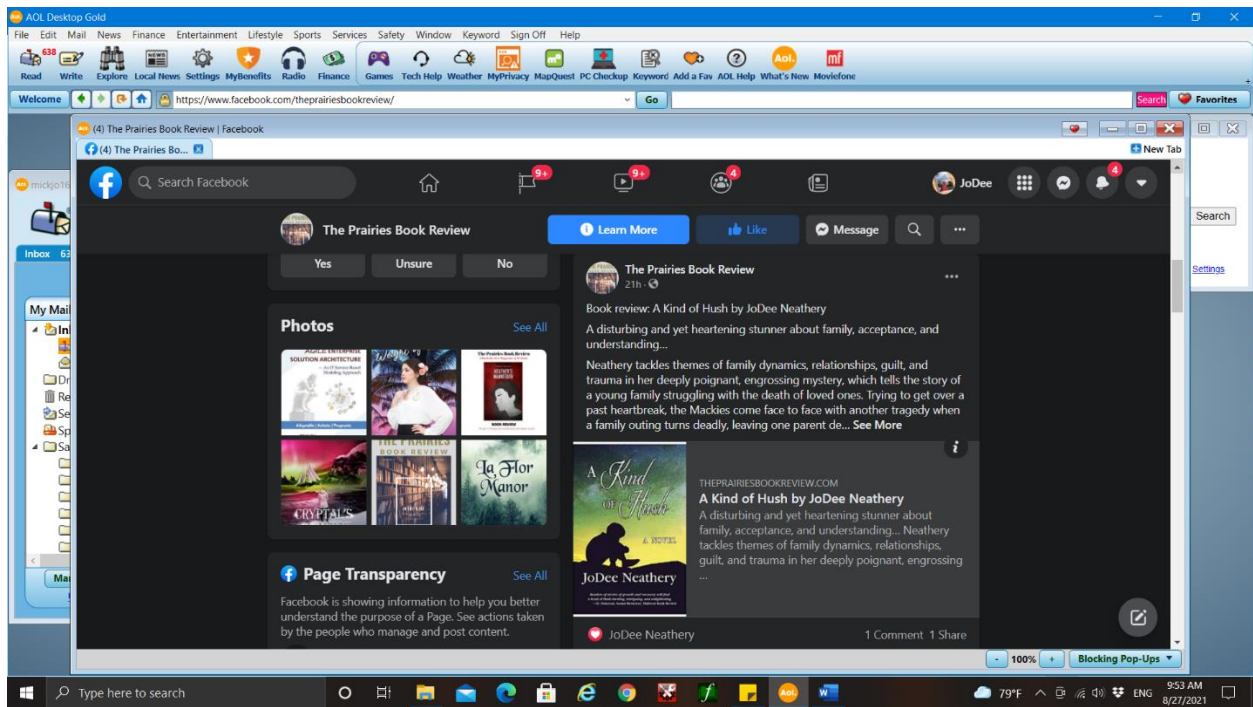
AOL Desktop Gold

File Edit Mail News Finance Entertainment Lifestyle Sports Services Safety Window Keyword Sign Off Help

638
Read Write Explore Local News Settings MyBenefits Radio Finance Games Tech Help Weather MyPrivacy MapQuest PC Checkup Keyword Add a Fav AOL Help What's New Moviefone

Welcome https://www.facebook.com/theprairiesbookreview/ Go Search Favorites

(4) The Prairies Book Review | Facebook
(4) The Prairies Bo...
New Tab

mickjo16
Inbox 63
My Mail
Search
Settings

Search Facebook
9+ 9+ 4
JoDee
4

The Prairies Book Review
Learn More Like Message

Yes Unsure No

Photos See All

AGILE ENTERPRISE SOLUTION ARCHITECTURE
THE PRAIRIES BOOK REVIEW
CRYPTAL'S
La Flor Manor

Page Transparency See All

Facebook is showing information to help you better understand the purpose of a Page. See actions taken by the people who manage and post content.

The Prairies Book Review
21h

Book review: A Kind of Hush by JoDee Neathery

A disturbing and yet heartening stunner about family, acceptance, and understanding...

Neathery tackles themes of family dynamics, relationships, guilt, and trauma in her deeply poignant, engrossing mystery, which tells the story of a young family struggling with the death of loved ones. Trying to get over a past heartbreak, the Mackies come face to face with another tragedy when a family outing turns deadly, leaving one parent de... See More

A Kind of Hush
A NOVEL
JoDee Neathery

THEPRAIRIESBOOKREVIEW.COM
A Kind of Hush by JoDee Neathery
A disturbing and yet heartening stunner about family, acceptance, and understanding... Neathery tackles themes of family dynamics, relationships, guilt, and trauma in her deeply poignant, engrossing ...

JoDee Neathery 1 Comment 1 Share

100% Blocking Pop-Ups

Type here to search
79°F ENG 9:53 AM 8/27/2021